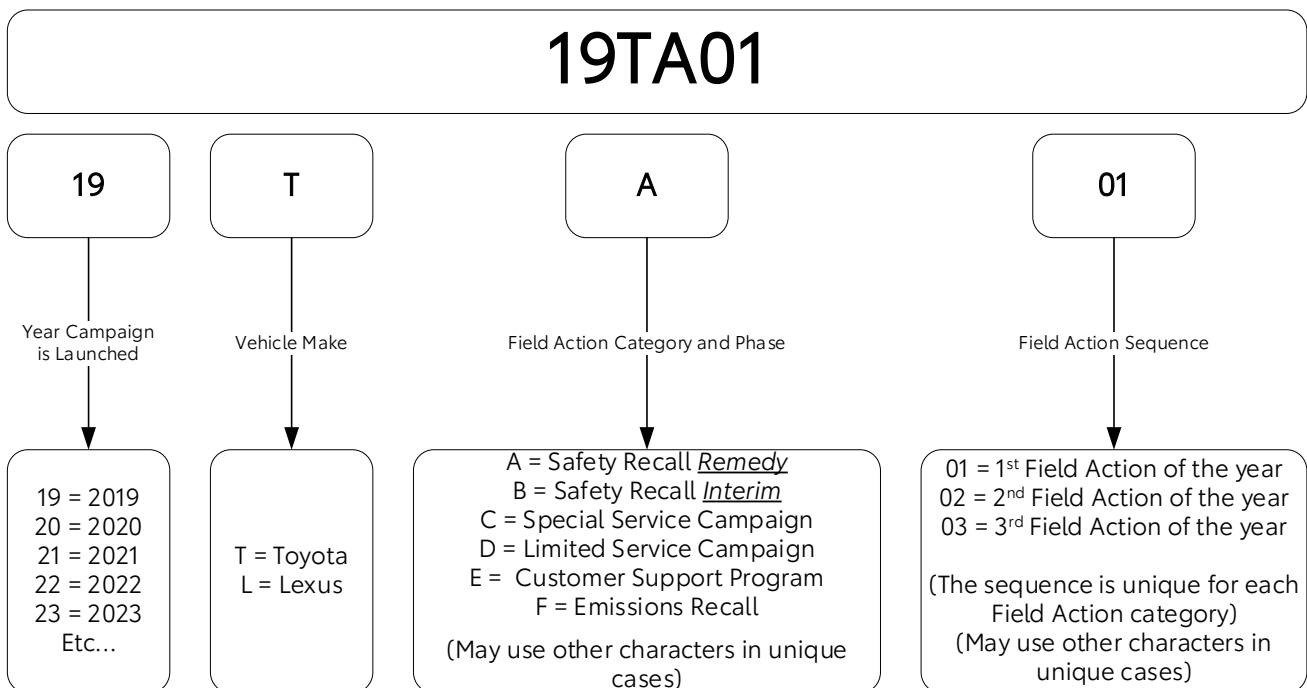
19TA01

19

T

A

01

Year Campaign is Launched

Vehicle Make

Field Action Category and Phase

Field Action Sequence

19 = 2019
20 = 2020
21 = 2021
22 = 2022
23 = 2023
Etc…

T = Toyota
L = Lexus

A = Safety Recall *Remedy*
B = Safety Recall *Interim*
C = Special Service Campaign
D = Limited Service Campaign
E = Customer Support Program
F = Emissions Recall

(May use other characters in unique cases)

01 = 1$^{st}$ Field Action of the year
02 = 2$^{nd}$ Field Action of the year
03 = 3$^{rd}$ Field Action of the year

(The sequence is unique for each Field Action category)
(May use other characters in unique cases)